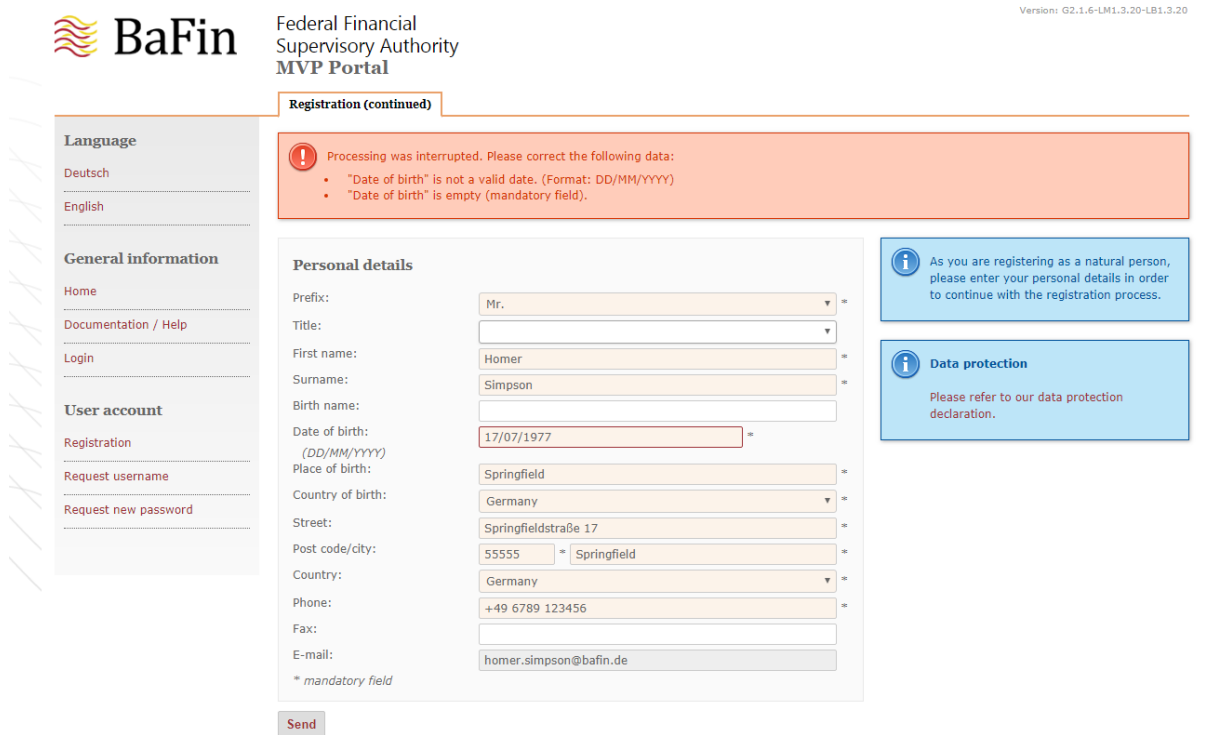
Version: G2.1.6-LM1.3.20-LB1.3.20

BaFin

Federal Financial Supervisory Authority
MVP Portal

Registration (continued)

Language
Deutsch
English

General information
Home
Documentation / Help
Login

User account
Registration
Request username
Request new password

Processing was interrupted. Please correct the following data:
- "Date of birth" is not a valid date. (Format: DD/MM/YYYY)
- "Date of birth" is empty (mandatory field).

Personal details

Prefix: Mr. *
Title:
First name: Homer *
Surname: Simpson *
Birth name:
Date of birth: (DD/MM/YYYY) 17/07/1977 *
Place of birth: Springfield *
Country of birth: Germany *
Street: Springfieldstraße 17 *
Post code/city: 55555 * Springfield *
Country: Germany *
Phone: +49 6789 123456 *
Fax:
E-mail: homer.simpson@bafin.de
* mandatory field

Send

As you are registering as a natural person, please enter your personal details in order to continue with the registration process.

Data protection

Please refer to our data protection declaration.